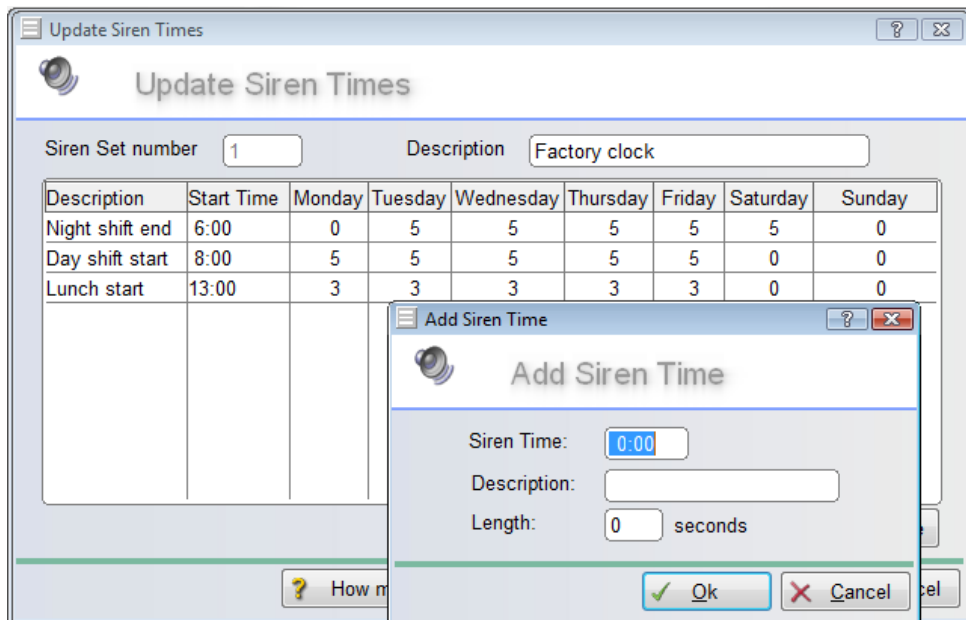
Update Siren Times

Update Siren Times

Siren Set number 1

Description Factory clock

| Description | Start Time | Monday | Tuesday | Wednesday | Thursday | Friday | Saturday | Sunday |
|---|---|---|---|---|---|---|---|---|
| Night shift end | 6:00 | 0 | 5 | 5 | 5 | 5 | 5 | 0 |
| Day shift start | 8:00 | 5 | 5 | 5 | 5 | 5 | 0 | 0 |
| Lunch start | 13:00 | 3 | 3 | 3 | 3 | 3 | 0 | 0 |

How m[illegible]

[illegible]e

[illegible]cel

Add Siren Time

Add Siren Time

Siren Time: 0:00

Description:

Length: 0 seconds

Ok

Cancel